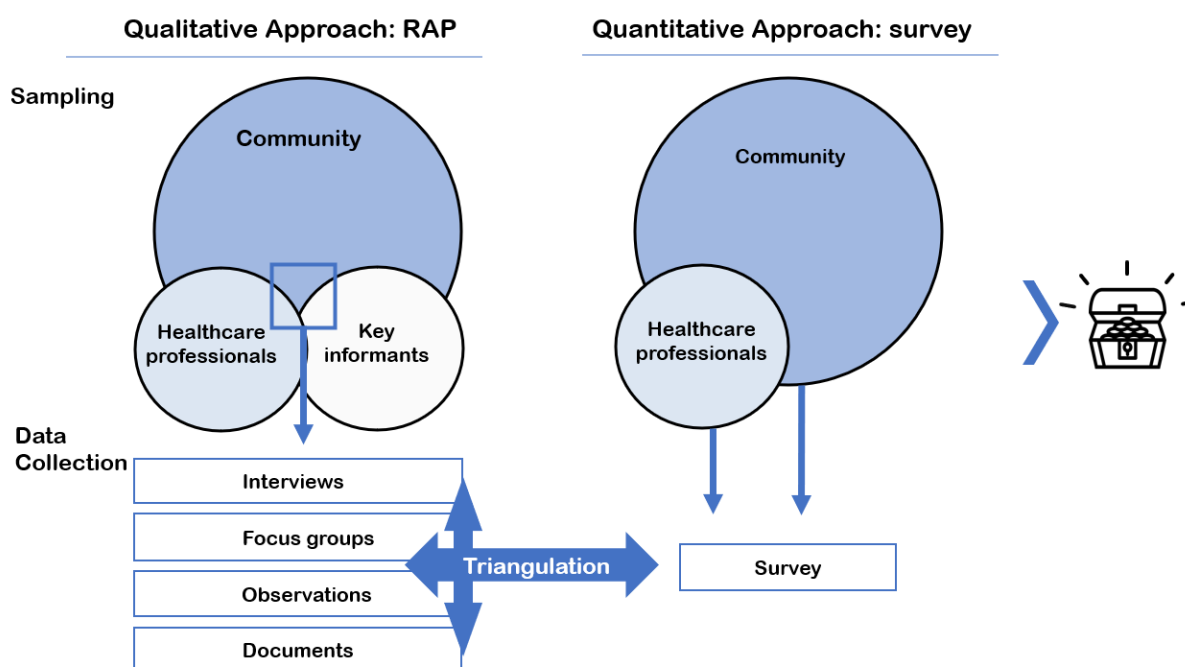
Qualitative Approach: RAP

Quantitative Approach: survey

Sampling

Community

Healthcare professionals

Key informants

Community

Healthcare professionals

Data Collection

Interviews

Focus groups

Observations

Documents

Triangulation

Survey